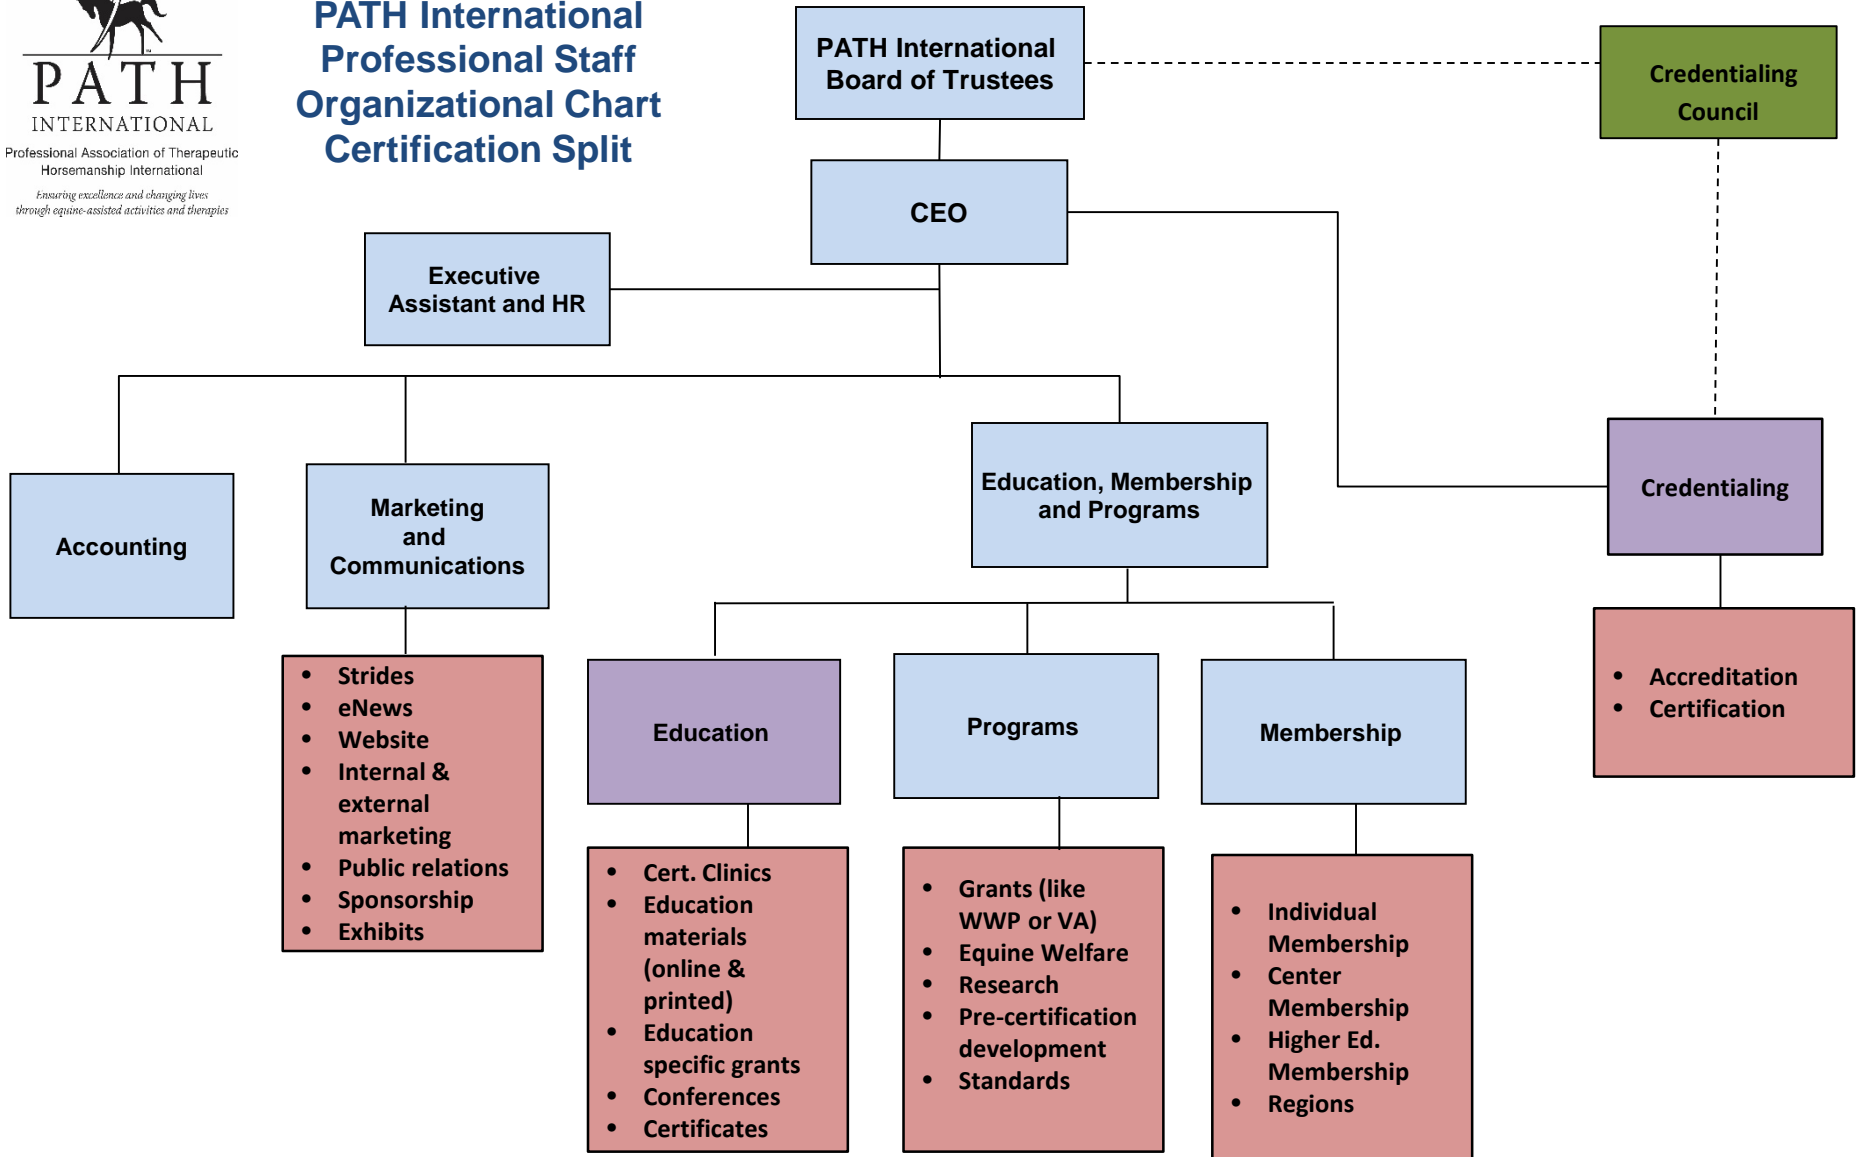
PATH INTERNATIONAL
Professional Association of Therapeutic Horsemanship International
Ensuring excellence and changing lives through equine-assisted activities and therapies

PATH International Professional Staff Organizational Chart Certification Split

PATH International Board of Trustees

Credentialing Council

CEO

Executive Assistant and HR

Accounting

Marketing and Communications

- Strides
- eNews
- Website
- Internal & external marketing
- Public relations
- Sponsorship
- Exhibits

Education, Membership and Programs

Education

- Cert. Clinics
- Education materials (online & printed)
- Education specific grants
- Conferences
- Certificates

Programs

- Grants (like WWP or VA)
- Equine Welfare
- Research
- Pre-certification development
- Standards

Membership

- Individual Membership
- Center Membership
- Higher Ed. Membership
- Regions

Credentialing

- Accreditation
- Certification